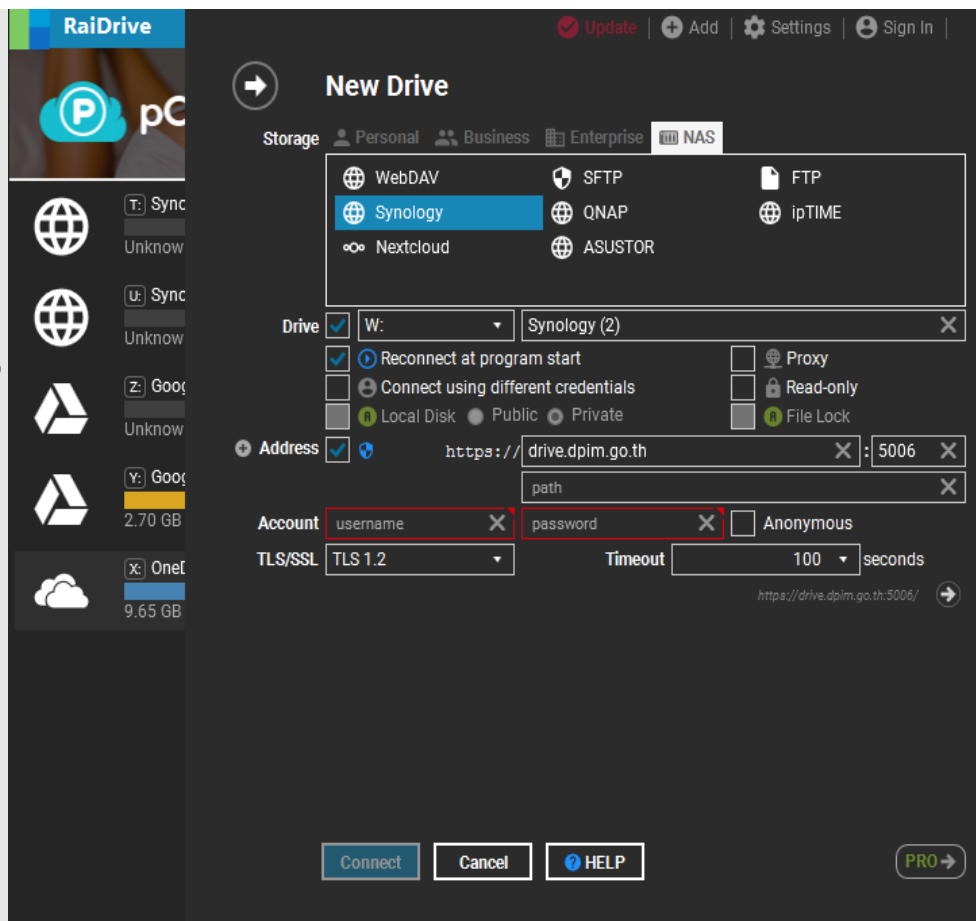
RaiDrive

pC

T: Sync
Unknow

U: Sync
Unknow

Z: Goog
Unknow

Y: Goog
2.70 GB

X: OneD
9.65 GB

Update | Add | Settings | Sign In |

New Drive

Storage Personal Business Enterprise NAS

WebDAV SFTP FTP
Synology QNAP ipTIME
Nextcloud ASUSTOR

Drive W: Synology (2)

Reconnect at program start Proxy
Connect using different credentials Read-only
Local Disk Public Private File Lock

Address https:// drive.dpim.go.th : 5006
path

Account username password Anonymous

TLS/SSL TLS 1.2 Timeout 100 seconds

https://drive.dpim.go.th:5006/

Connect Cancel HELP PRO